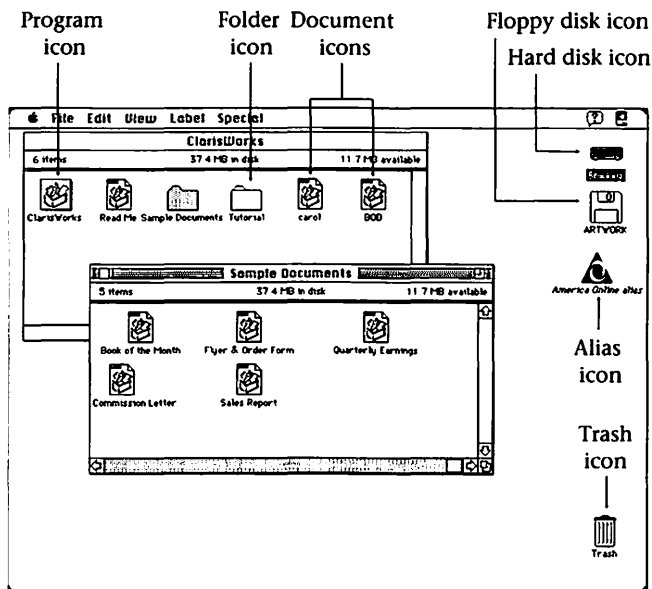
Program icon

Folder icon

Document icons

Floppy disk icon

Hard disk icon

File Edit View Label Special

ClarisWorks

6 items

37.4 MB in disk

11.7 MB available

ClarisWorks

Read Me

Sample Documents

Tutorial

carol

BOD

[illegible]

ARTWORK

America Online alias

Alias icon

Sample Documents

5 items

37.4 MB in disk

11.7 MB available

Book of the Month

Flyer & Order Form

Quarterly Earnings

Commission Letter

Sales Report

Trash icon

Trash